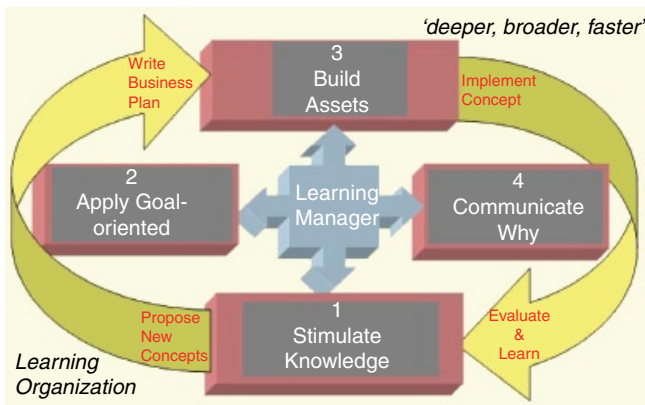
'deeper, broader, faster'

Write Business Plan

3
Build Assets

Implement Concept

2
Apply Goal-oriented

Learning Manager

4
Communicate Why

Propose New Concepts

1
Stimulate Knowledge

Evaluate & Learn

Learning Organization